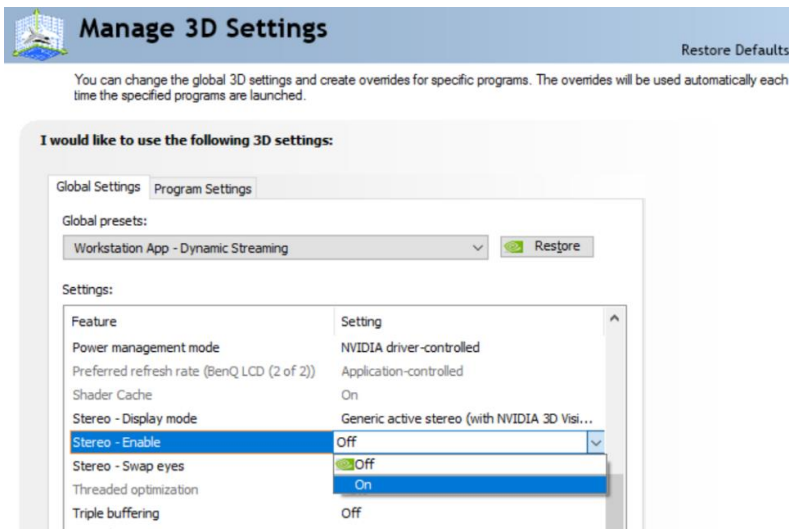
Manage 3D Settings

Restore Defaults

You can change the global 3D settings and create overrides for specific programs. The overrides will be used automatically each time the specified programs are launched.

I would like to use the following 3D settings:

Global Settings | Program Settings

Global presets:

Workstation App - Dynamic Streaming

Restore

Settings:

| Feature | Setting |
|---|---|
| Power management mode | NVIDIA driver-controlled |
| Preferred refresh rate (BenQ LCD (2 of 2)) | Application-controlled |
| Shader Cache | On |
| Stereo - Display mode | Generic active stereo (with NVIDIA 3D Visi... |
| Stereo - Enable | Off |
| Stereo - Swap eyes | Off |
| Threaded optimization | On |
| Triple buffering | Off |